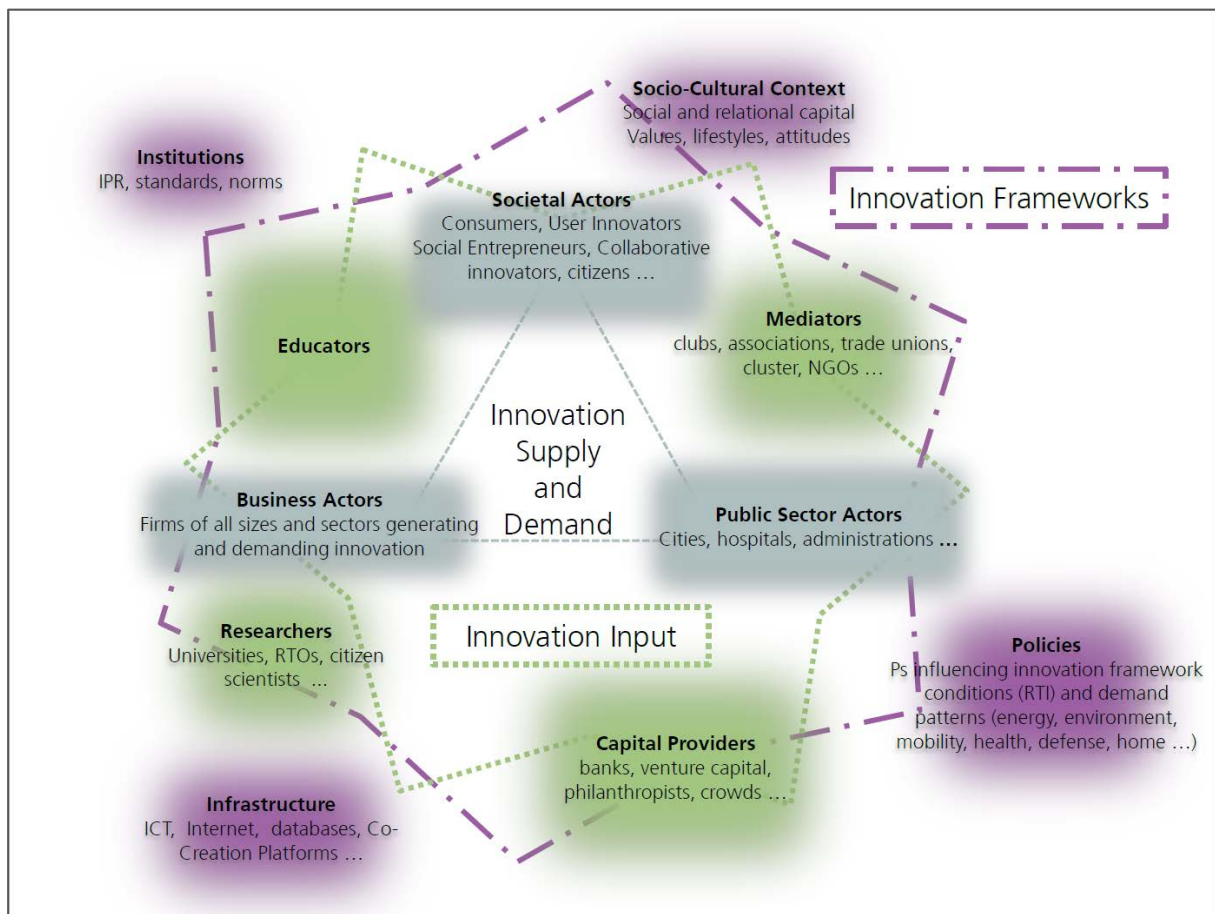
Socio-Cultural Context
Social and relational capital
Values, lifestyles, attitudes

Institutions
IPR, standards, norms

Innovation Frameworks

Societal Actors
Consumers, User Innovators
Social Entrepreneurs, Collaborative innovators, citizens …

Educators

Mediators
clubs, associations, trade unions, cluster, NGOs …

Innovation Supply and Demand

Business Actors
Firms of all sizes and sectors generating and demanding innovation

Public Sector Actors
Cities, hospitals, administrations …

Innovation Input

Researchers
Universities, RTOs, citizen scientists …

Policies
Ps influencing innovation framework conditions (RTI) and demand patterns (energy, environment, mobility, health, defense, home …)

Capital Providers
banks, venture capital, philanthropists, crowds …

Infrastructure
ICT, Internet, databases, Co-Creation Platforms …